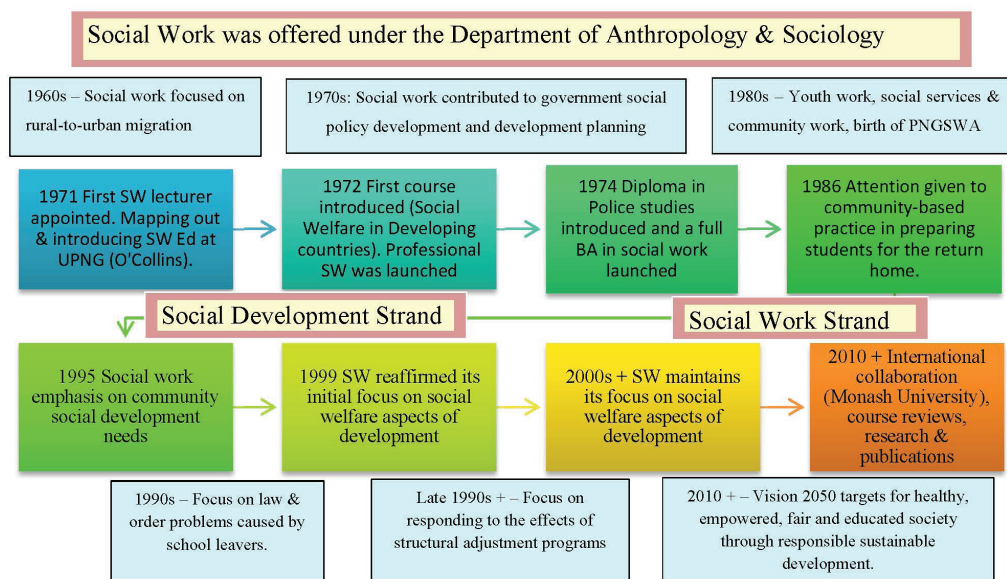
Social Work was offered under the Department of Anthropology & Sociology

1960s – Social work focused on rural-to-urban migration

1970s: Social work contributed to government social policy development and development planning

1980s – Youth work, social services & community work, birth of PNGSWA

1971 First SW lecturer appointed. Mapping out & introducing SW Ed at UPNG (O'Collins).

1972 First course introduced (Social Welfare in Developing countries). Professional SW was launched

1974 Diploma in Police studies introduced and a full BA in social work launched

1986 Attention given to community-based practice in preparing students for the return home.

Social Development Strand

Social Work Strand

1995 Social work emphasis on community social development needs

1999 SW reaffirmed its initial focus on social welfare aspects of development

2000s + SW maintains its focus on social welfare aspects of development

2010 + International collaboration (Monash University), course reviews, research & publications

1990s – Focus on law & order problems caused by school leavers.

Late 1990s + – Focus on responding to the effects of structural adjustment programs

2010 + – Vision 2050 targets for healthy, empowered, fair and educated society through responsible sustainable development.